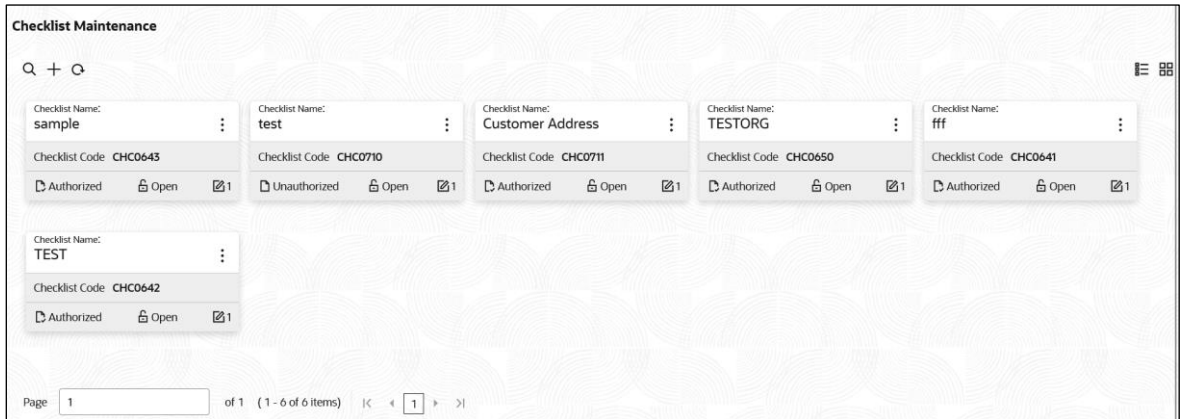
Checklist Maintenance

Checklist Name:
sample

Checklist Code CHC0643

Authorized Open 1

Checklist Name:
test

Checklist Code CHC0710

Unauthorized Open 1

Checklist Name:
Customer Address

Checklist Code CHC0711

Authorized Open 1

Checklist Name:
TESTORG

Checklist Code CHC0650

Authorized Open 1

Checklist Name:
fff

Checklist Code CHC0641

Authorized Open 1

Checklist Name:
TEST

Checklist Code CHC0642

Authorized Open 1

Page 1 of 1 (1 - 6 of 6 items) 1